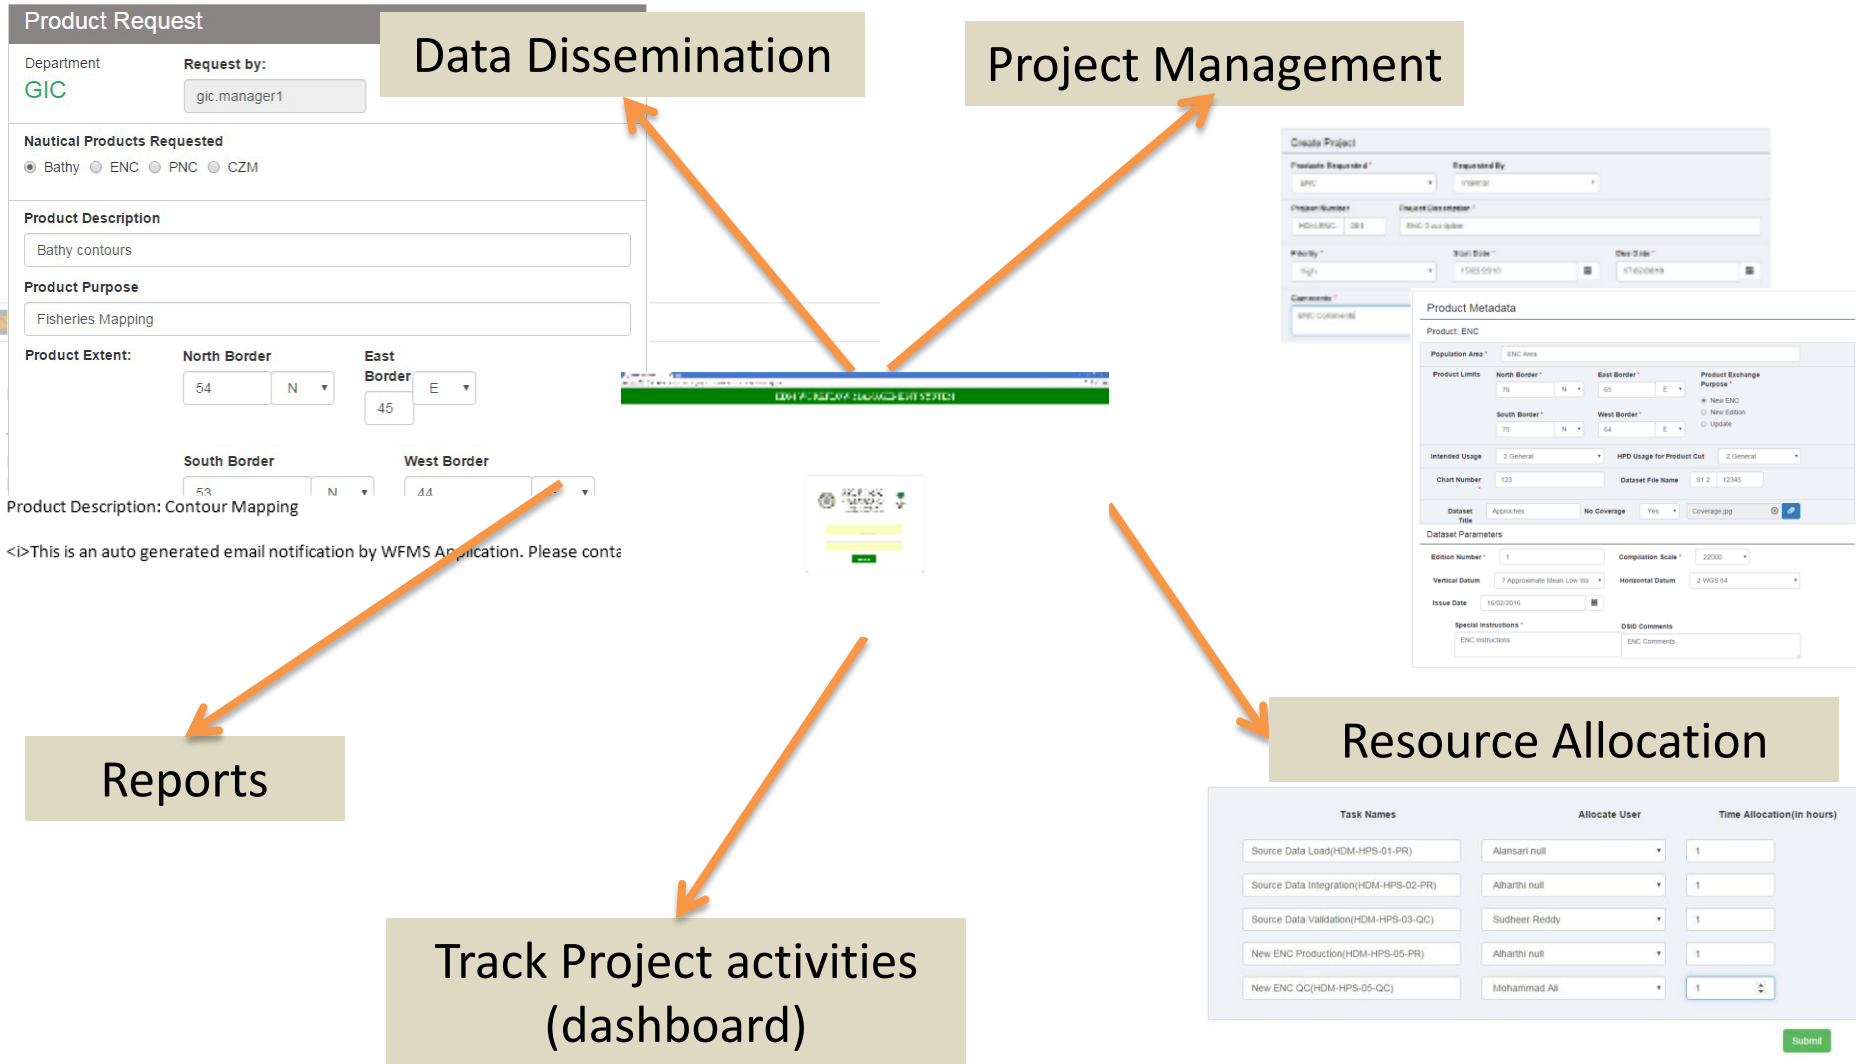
Product Request

Department
GIC

Request by:
gic.manager1

Nautical Products Requested
Bathy ENC PNC CZM

Product Description
Bathy contours

Product Purpose
Fisheries Mapping

Product Extent: North Border 54 N East Border E 45

South Border 53 N West Border 44

Product Description: Contour Mapping

<i>This is an auto generated email notification by WFMS Application. Please conta

Data Dissemination

Project Management

Create Project

Products Requested
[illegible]
Requested By
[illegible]

Project Number
HDM-ENC 001
Project Description
ENC Description

Priority
High
Start Date
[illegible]
Due Date
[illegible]

Comments
ENC comments

Product Metadata

Product: ENC

Population Area ENC Area

Product Limits North Border 76 N East Border 65 E Product Exchange Purpose New ENC New Edition Update

South Border 75 N West Border 64 E

Intended Usage 2 General HPD Usage for Product Cut 2 General

Chart Number 123 Dataset File Name 812 12345

Dataset Title Approches No Coverage Yes Coverage.jpg

Dataset Parameters

Edition Number 1 Compilation Scale 22000

Vertical Datum 7 Approximate Mean Low Wa Horizontal Datum 2 WGS 84

Issue Date 16/02/2016

Special Instructions ENC instructions DSID Comments ENC Comments

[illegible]

Reports

Track Project activities (dashboard)

Resource Allocation

| Task Names | Allocate User | Time Allocation(in hours) |
|---|---|---|
| Source Data Load(HDM-HPS-01-PR) | Alansari null | 1 |
| Source Data Integration(HDM-HPS-02-PR) | Alharthi null | 1 |
| Source Data Validation(HDM-HPS-03-QC) | Sudheer Reddy | 1 |
| New ENC Production(HDM-HPS-05-PR) | Alharthi null | 1 |
| New ENC QC(HDM-HPS-05-QC) | Mohammad Ali | 1 |

Submit